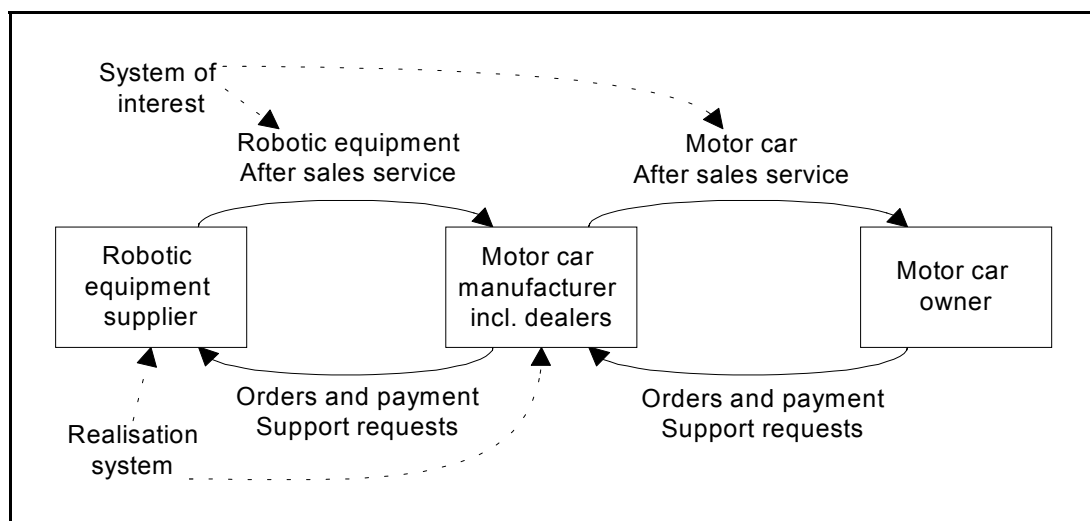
System of interest

Robotic equipment
After sales service

Motor car
After sales service

Robotic equipment supplier

Motor car manufacturer incl. dealers

Motor car owner

Orders and payment
Support requests

Orders and payment
Support requests

Realisation system